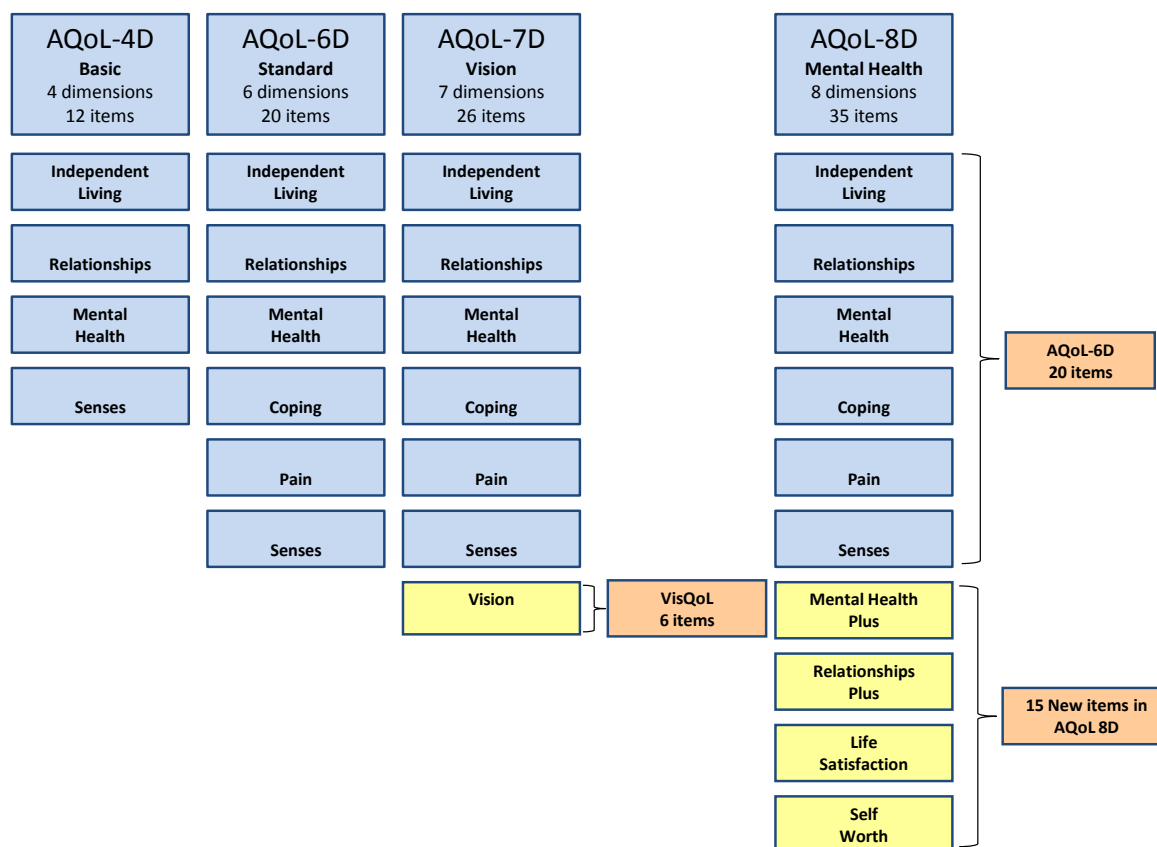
AQoL-4D
Basic
4 dimensions
12 items

Independent Living

Relationships

Mental Health

Senses

AQoL-6D
Standard
6 dimensions
20 items

Independent Living

Relationships

Mental Health

Coping

Pain

Senses

AQoL-7D
Vision
7 dimensions
26 items

Independent Living

Relationships

Mental Health

Coping

Pain

Senses

Vision

VisQoL
6 items

AQoL-8D
Mental Health
8 dimensions
35 items

Independent Living

Relationships

Mental Health

Coping

Pain

Senses

AQoL-6D
20 items

Mental Health Plus

Relationships Plus

Life Satisfaction

Self Worth

15 New items in AQoL 8D